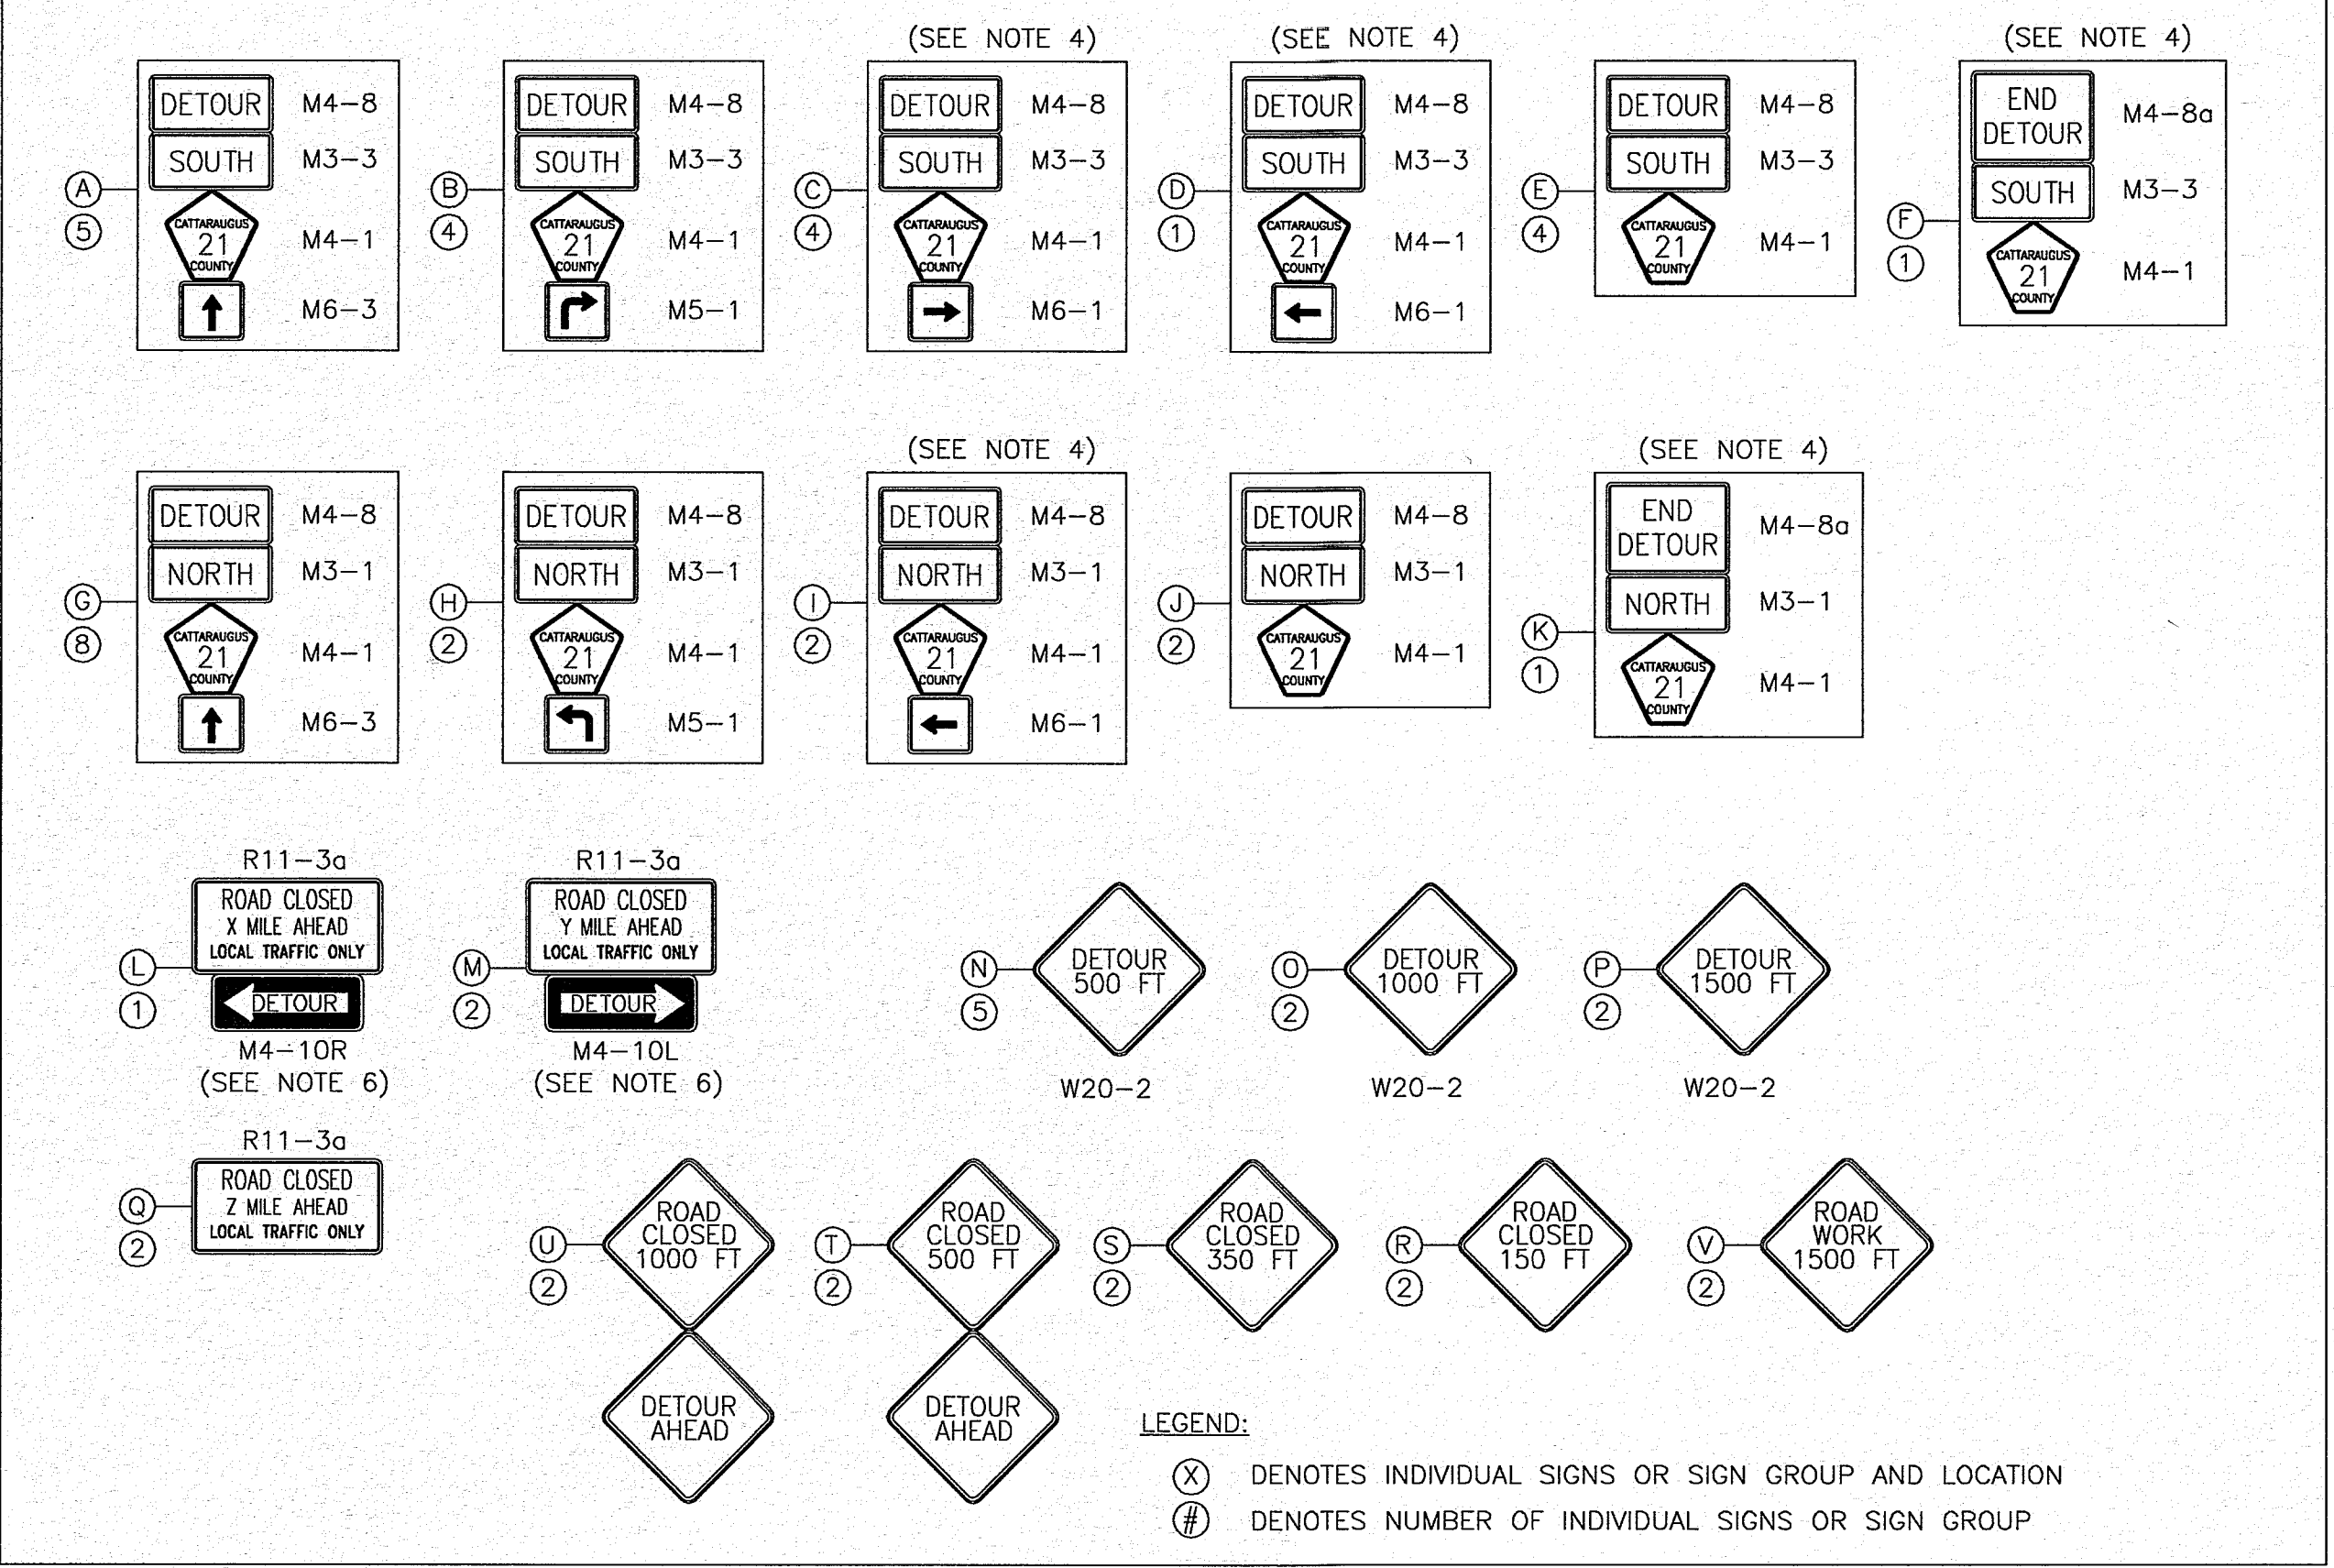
(SEE NOTE 4) (SEE NOTE 4) (SEE NOTE 4)

A 5
DETOUR M4–8
SOUTH M3–3
CATTARAUGUS 21 COUNTY M4–1
M6–3

B 4
DETOUR M4–8
SOUTH M3–3
CATTARAUGUS 21 COUNTY M4–1
M5–1

C 4
DETOUR M4–8
SOUTH M3–3
CATTARAUGUS 21 COUNTY M4–1
M6–1

D 1
DETOUR M4–8
SOUTH M3–3
CATTARAUGUS 21 COUNTY M4–1
M6–1

E 4
DETOUR M4–8
SOUTH M3–3
CATTARAUGUS 21 COUNTY M4–1

F 1
END DETOUR M4–8a
SOUTH M3–3
CATTARAUGUS 21 COUNTY M4–1

(SEE NOTE 4) (SEE NOTE 4)

G 8
DETOUR M4–8
NORTH M3–1
CATTARAUGUS 21 COUNTY M4–1
M6–3

H 2
DETOUR M4–8
NORTH M3–1
CATTARAUGUS 21 COUNTY M4–1
M5–1

I 2
DETOUR M4–8
NORTH M3–1
CATTARAUGUS 21 COUNTY M4–1
M6–1

J 2
DETOUR M4–8
NORTH M3–1
CATTARAUGUS 21 COUNTY M4–1

K 1
END DETOUR M4–8a
NORTH M3–1
CATTARAUGUS 21 COUNTY M4–1

R11–3a
L 1
ROAD CLOSED X MILE AHEAD LOCAL TRAFFIC ONLY
DETOUR
M4–10R
(SEE NOTE 6)

R11–3a
M 2
ROAD CLOSED Y MILE AHEAD LOCAL TRAFFIC ONLY
DETOUR
M4–10L
(SEE NOTE 6)

N 5
DETOUR 500 FT
W20–2

O 2
DETOUR 1000 FT
W20–2

P 2
DETOUR 1500 FT
W20–2

R11–3a
Q 2
ROAD CLOSED Z MILE AHEAD LOCAL TRAFFIC ONLY

U 2
ROAD CLOSED 1000 FT
DETOUR AHEAD

T 2
ROAD CLOSED 500 FT
DETOUR AHEAD

S 2
ROAD CLOSED 350 FT

R 2
ROAD CLOSED 150 FT

V 2
ROAD WORK 1500 FT

LEGEND:
X DENOTES INDIVIDUAL SIGNS OR SIGN GROUP AND LOCATION
# DENOTES NUMBER OF INDIVIDUAL SIGNS OR SIGN GROUP